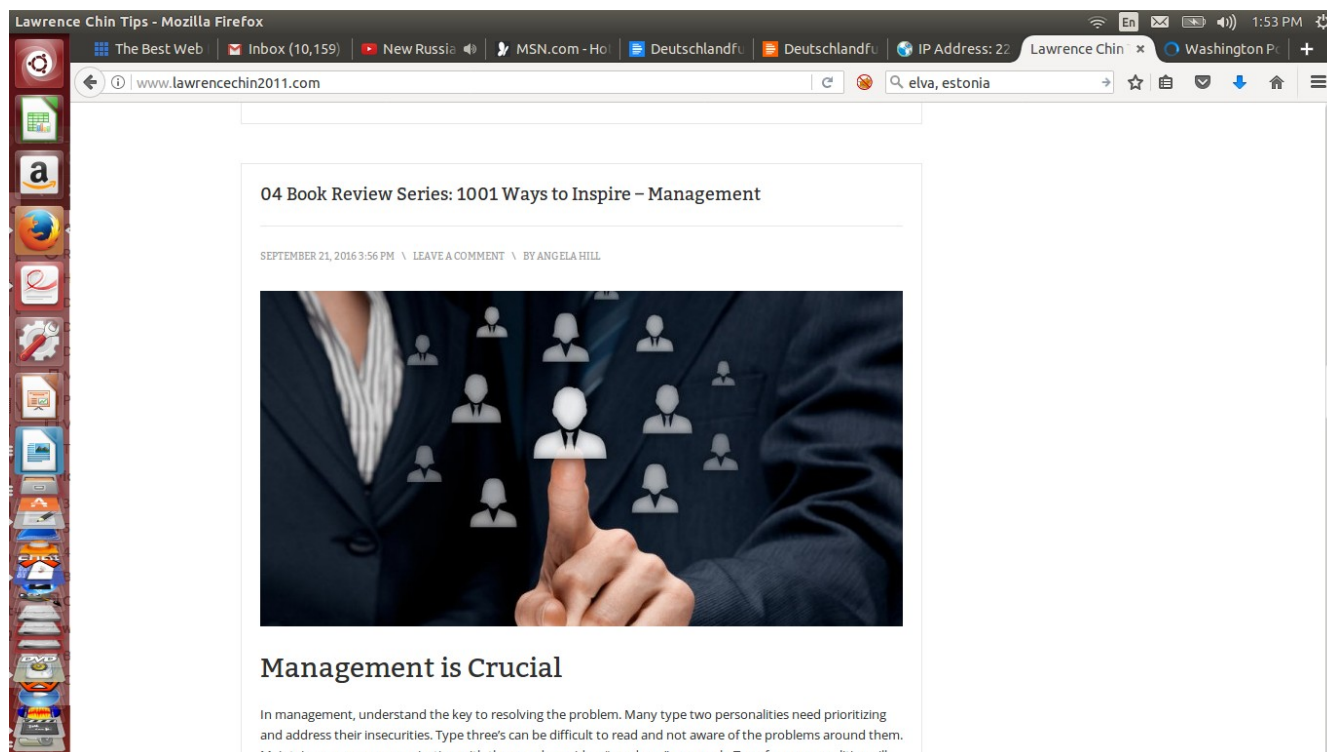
Lawrence Chin Tips - Mozilla Firefox

En 1:53 PM

The Best Web | Inbox (10,159) | New Russia | MSN.com - Ho | Deutschlandfu | Deutschlandfu | IP Address: 22 | Lawrence Chin × | Washington Po | +

www.lawrencechin2011.com

elva, estonia

04 Book Review Series: 1001 Ways to Inspire – Management

SEPTEMBER 21, 2016 3:56 PM \ LEAVE A COMMENT \ BY ANGELA HILL

Management is Crucial

In management, understand the key to resolving the problem. Many type two personalities need prioritizing and address their insecurities. Type three's can be difficult to read and not aware of the problems around them. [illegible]